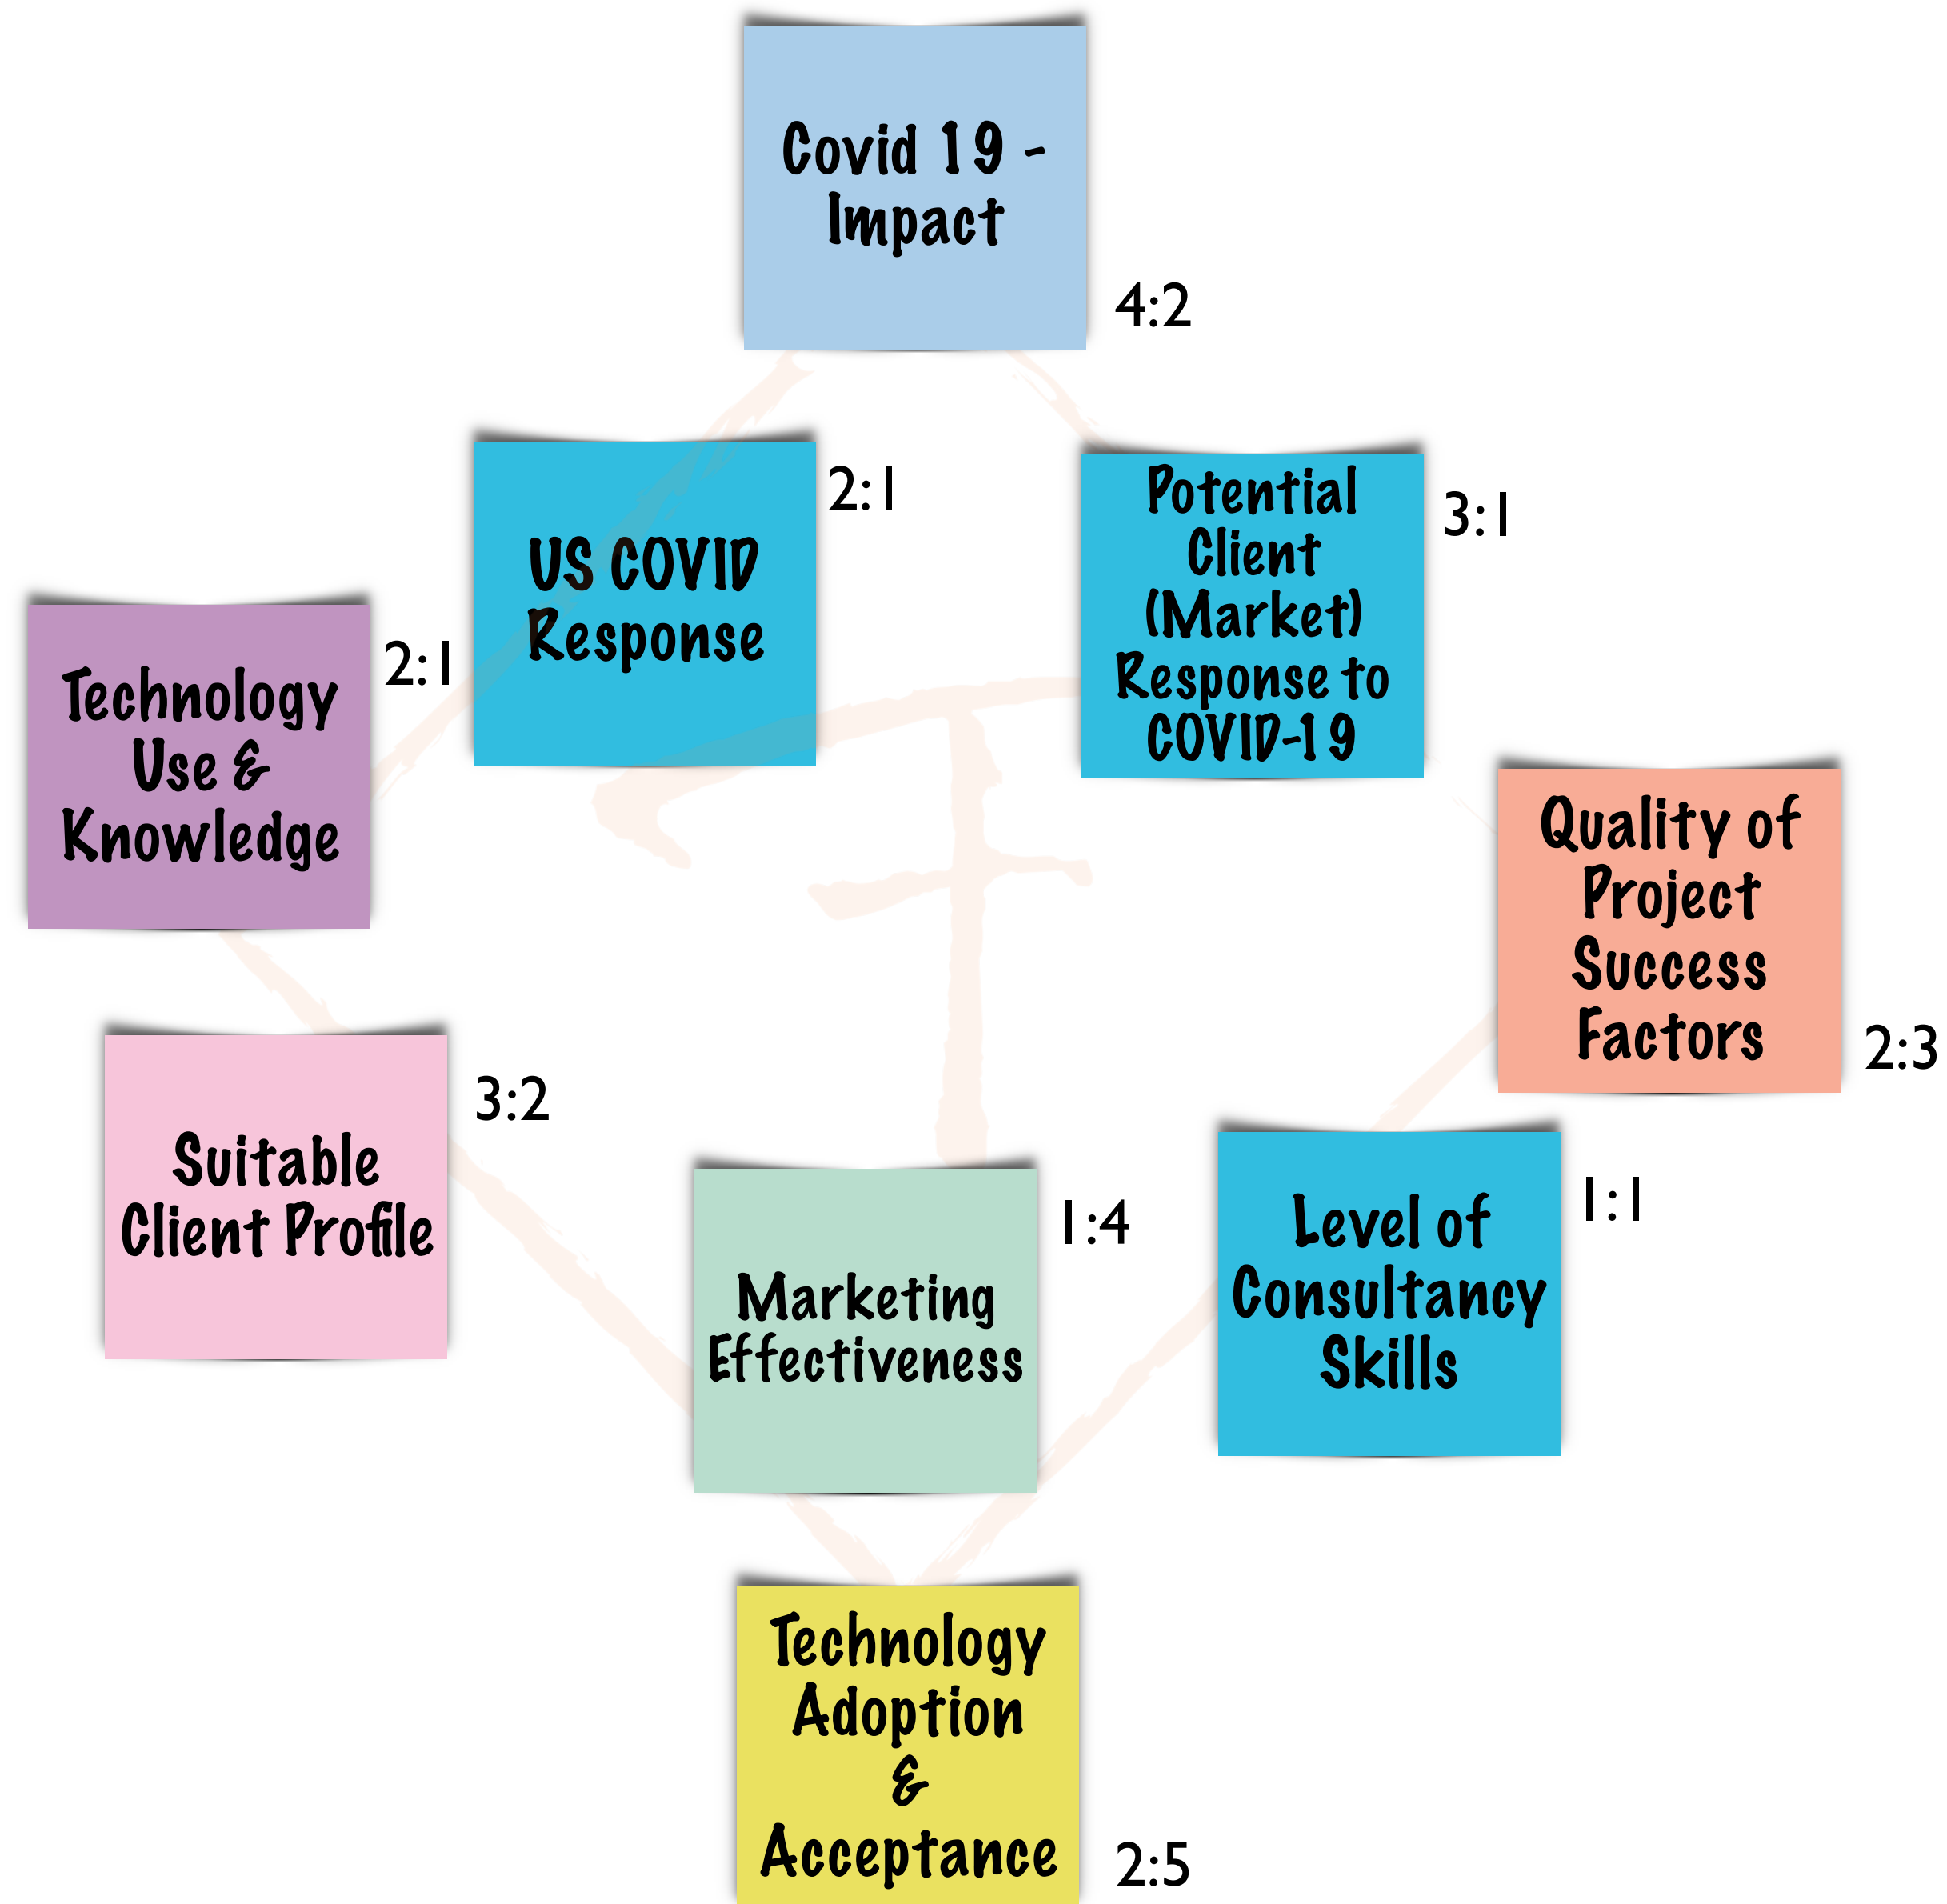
Covid 19 - Impact

4:2

US COVID Response

2:1

Potential Client (Market) Response to COVID-19

3:1

Technology Use & Knowledge

2:1

Quality of Project Success Factors

2:3

Suitable Client Profile

3:2

Marketing Effectiveness

1:4

Level of Consultancy Skills

1:1

Technology Adoption & Acceptance

2:5